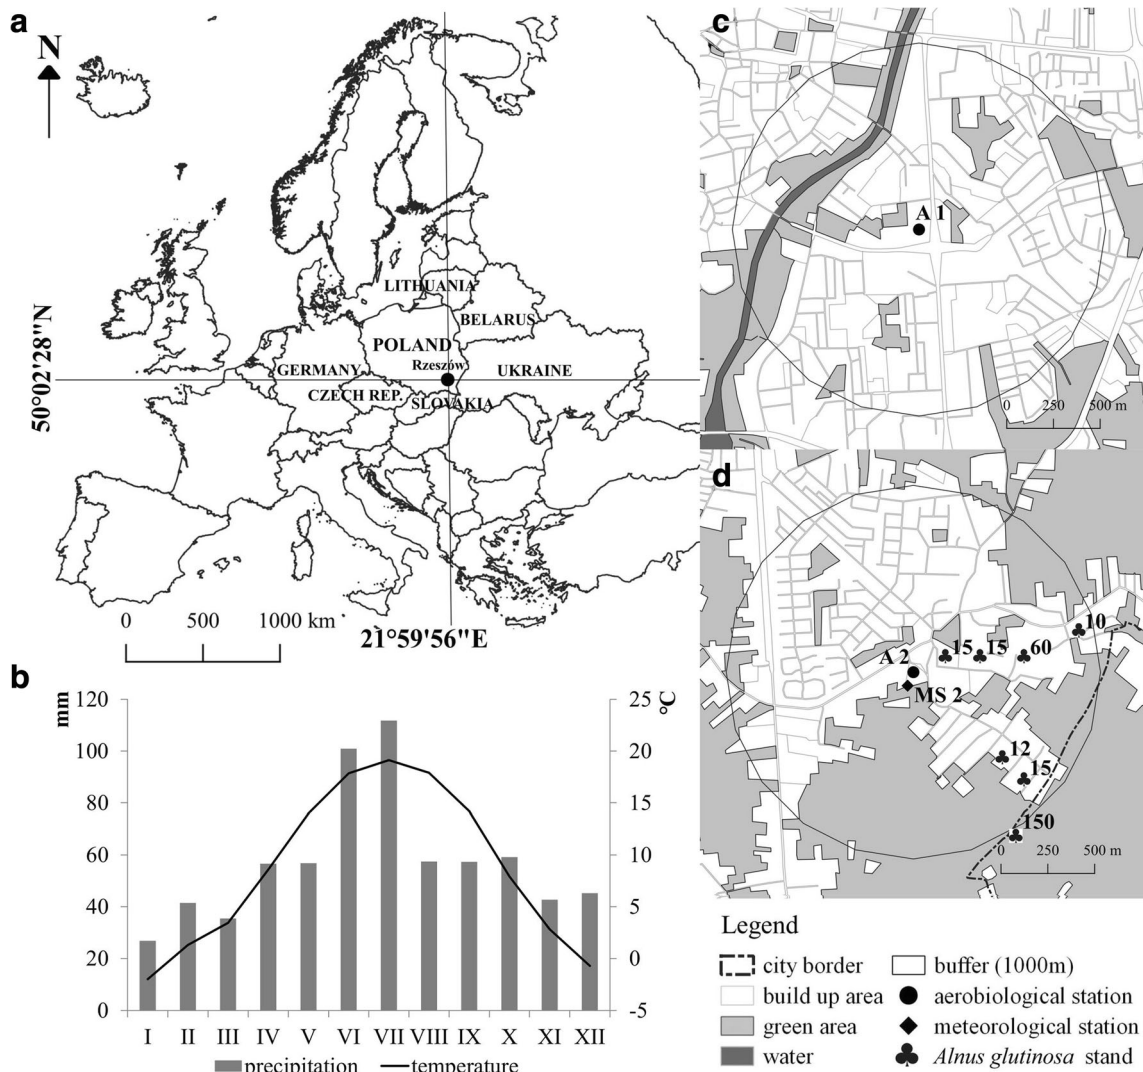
a

N

LITHUANIA
BELARUS
POLAND
Rzeszów
GERMANY
UKRAINE
CZECH REP.
SLOVAKIA

50°02'28"N

0 500 1000 km

21°59'56"E

b

mm
120
100
80
60
40
20
0

°C
25
20
15
10
5
0
-5

I II III IV V VI VII VIII IX X XI XII

precipitation — temperature

c

A 1

0 250 500 m

d

15 15 60 10
A 2
MS 2
12
15
150
0 250 500 m

Legend

city border
buffer (1000m)
build up area
aerobiological station
green area
meteorological station
water
*Alnus glutinosa* stand